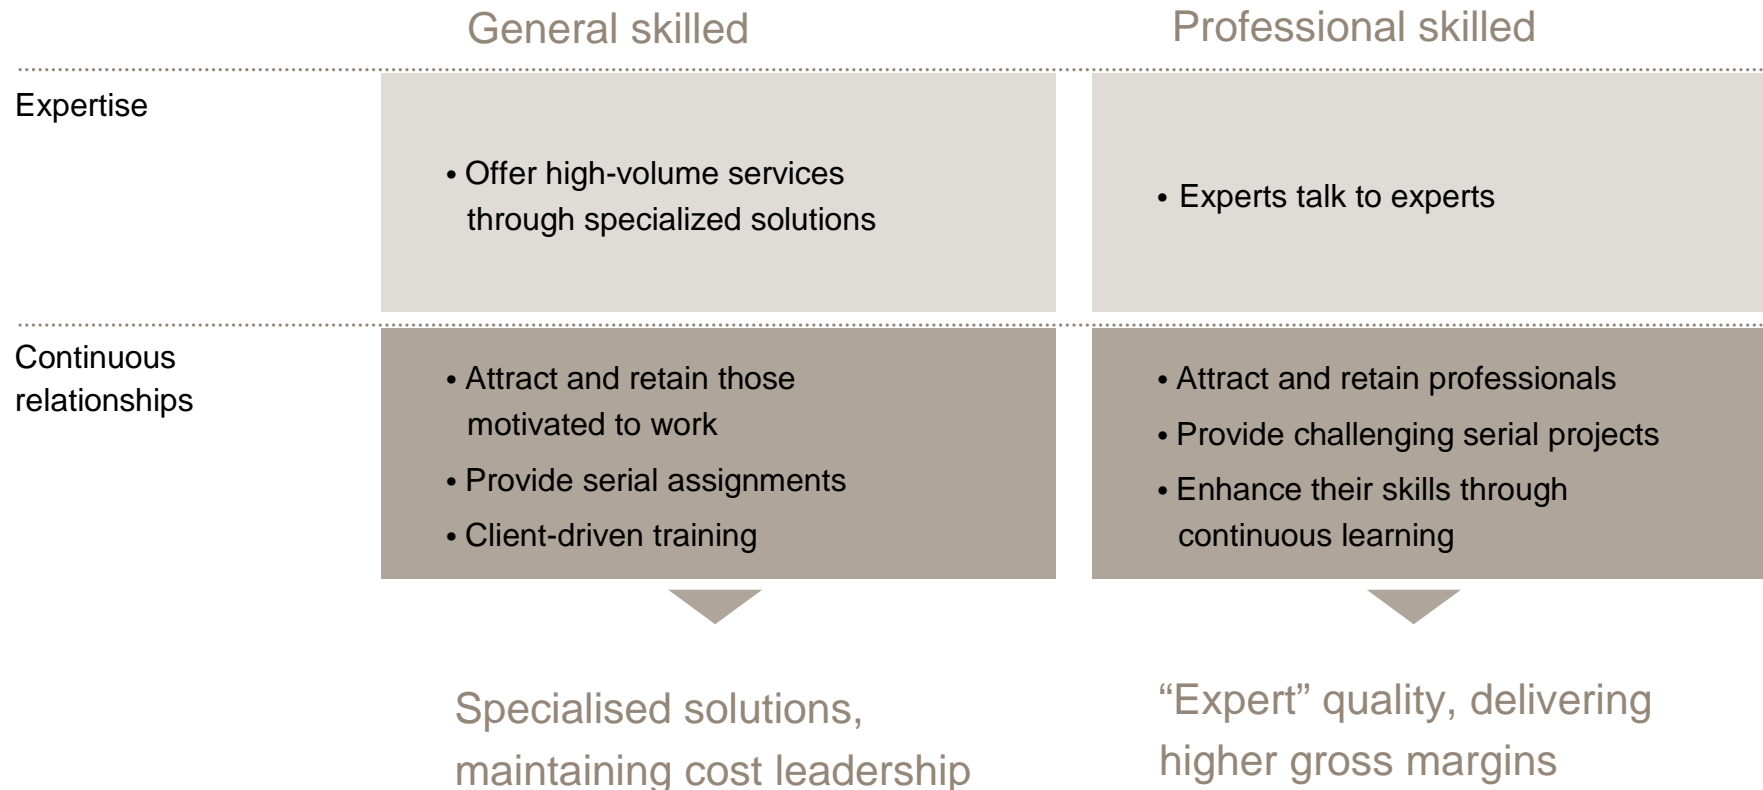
| | General skilled | Professional skilled |
|---|---|---|
| Expertise | • Offer high-volume services through specialized solutions | • Experts talk to experts |
| Continuous relationships | • Attract and retain those motivated to work<br>• Provide serial assignments<br>• Client-driven training | • Attract and retain professionals<br>• Provide challenging serial projects<br>• Enhance their skills through continuous learning |

Specialised solutions, maintaining cost leadership

“Expert” quality, delivering higher gross margins